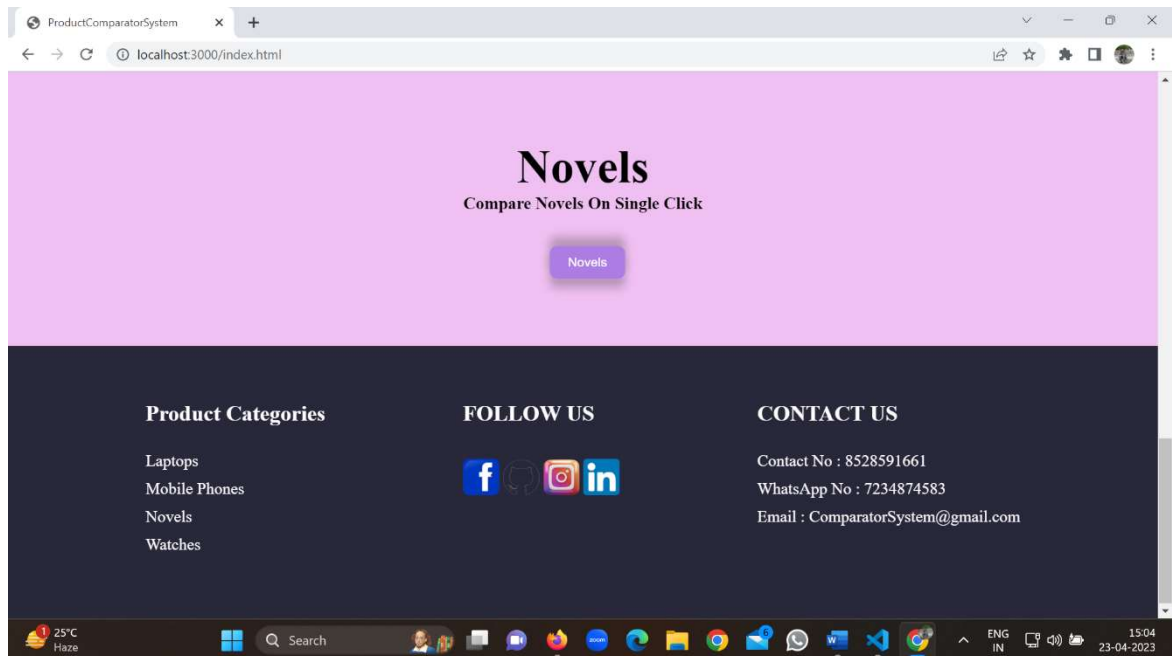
ProductComparatorSystem
localhost:3000/index.html

Novels
Compare Novels On Single Click
Novels

Product Categories
Laptops
Mobile Phones
Novels
Watches

FOLLOW US

CONTACT US
Contact No : 8528591661
WhatsApp No : 7234874583
Email : ComparatorSystem@gmail.com

25°C
Haze
Search
ENG
IN
15:04
23-04-2023